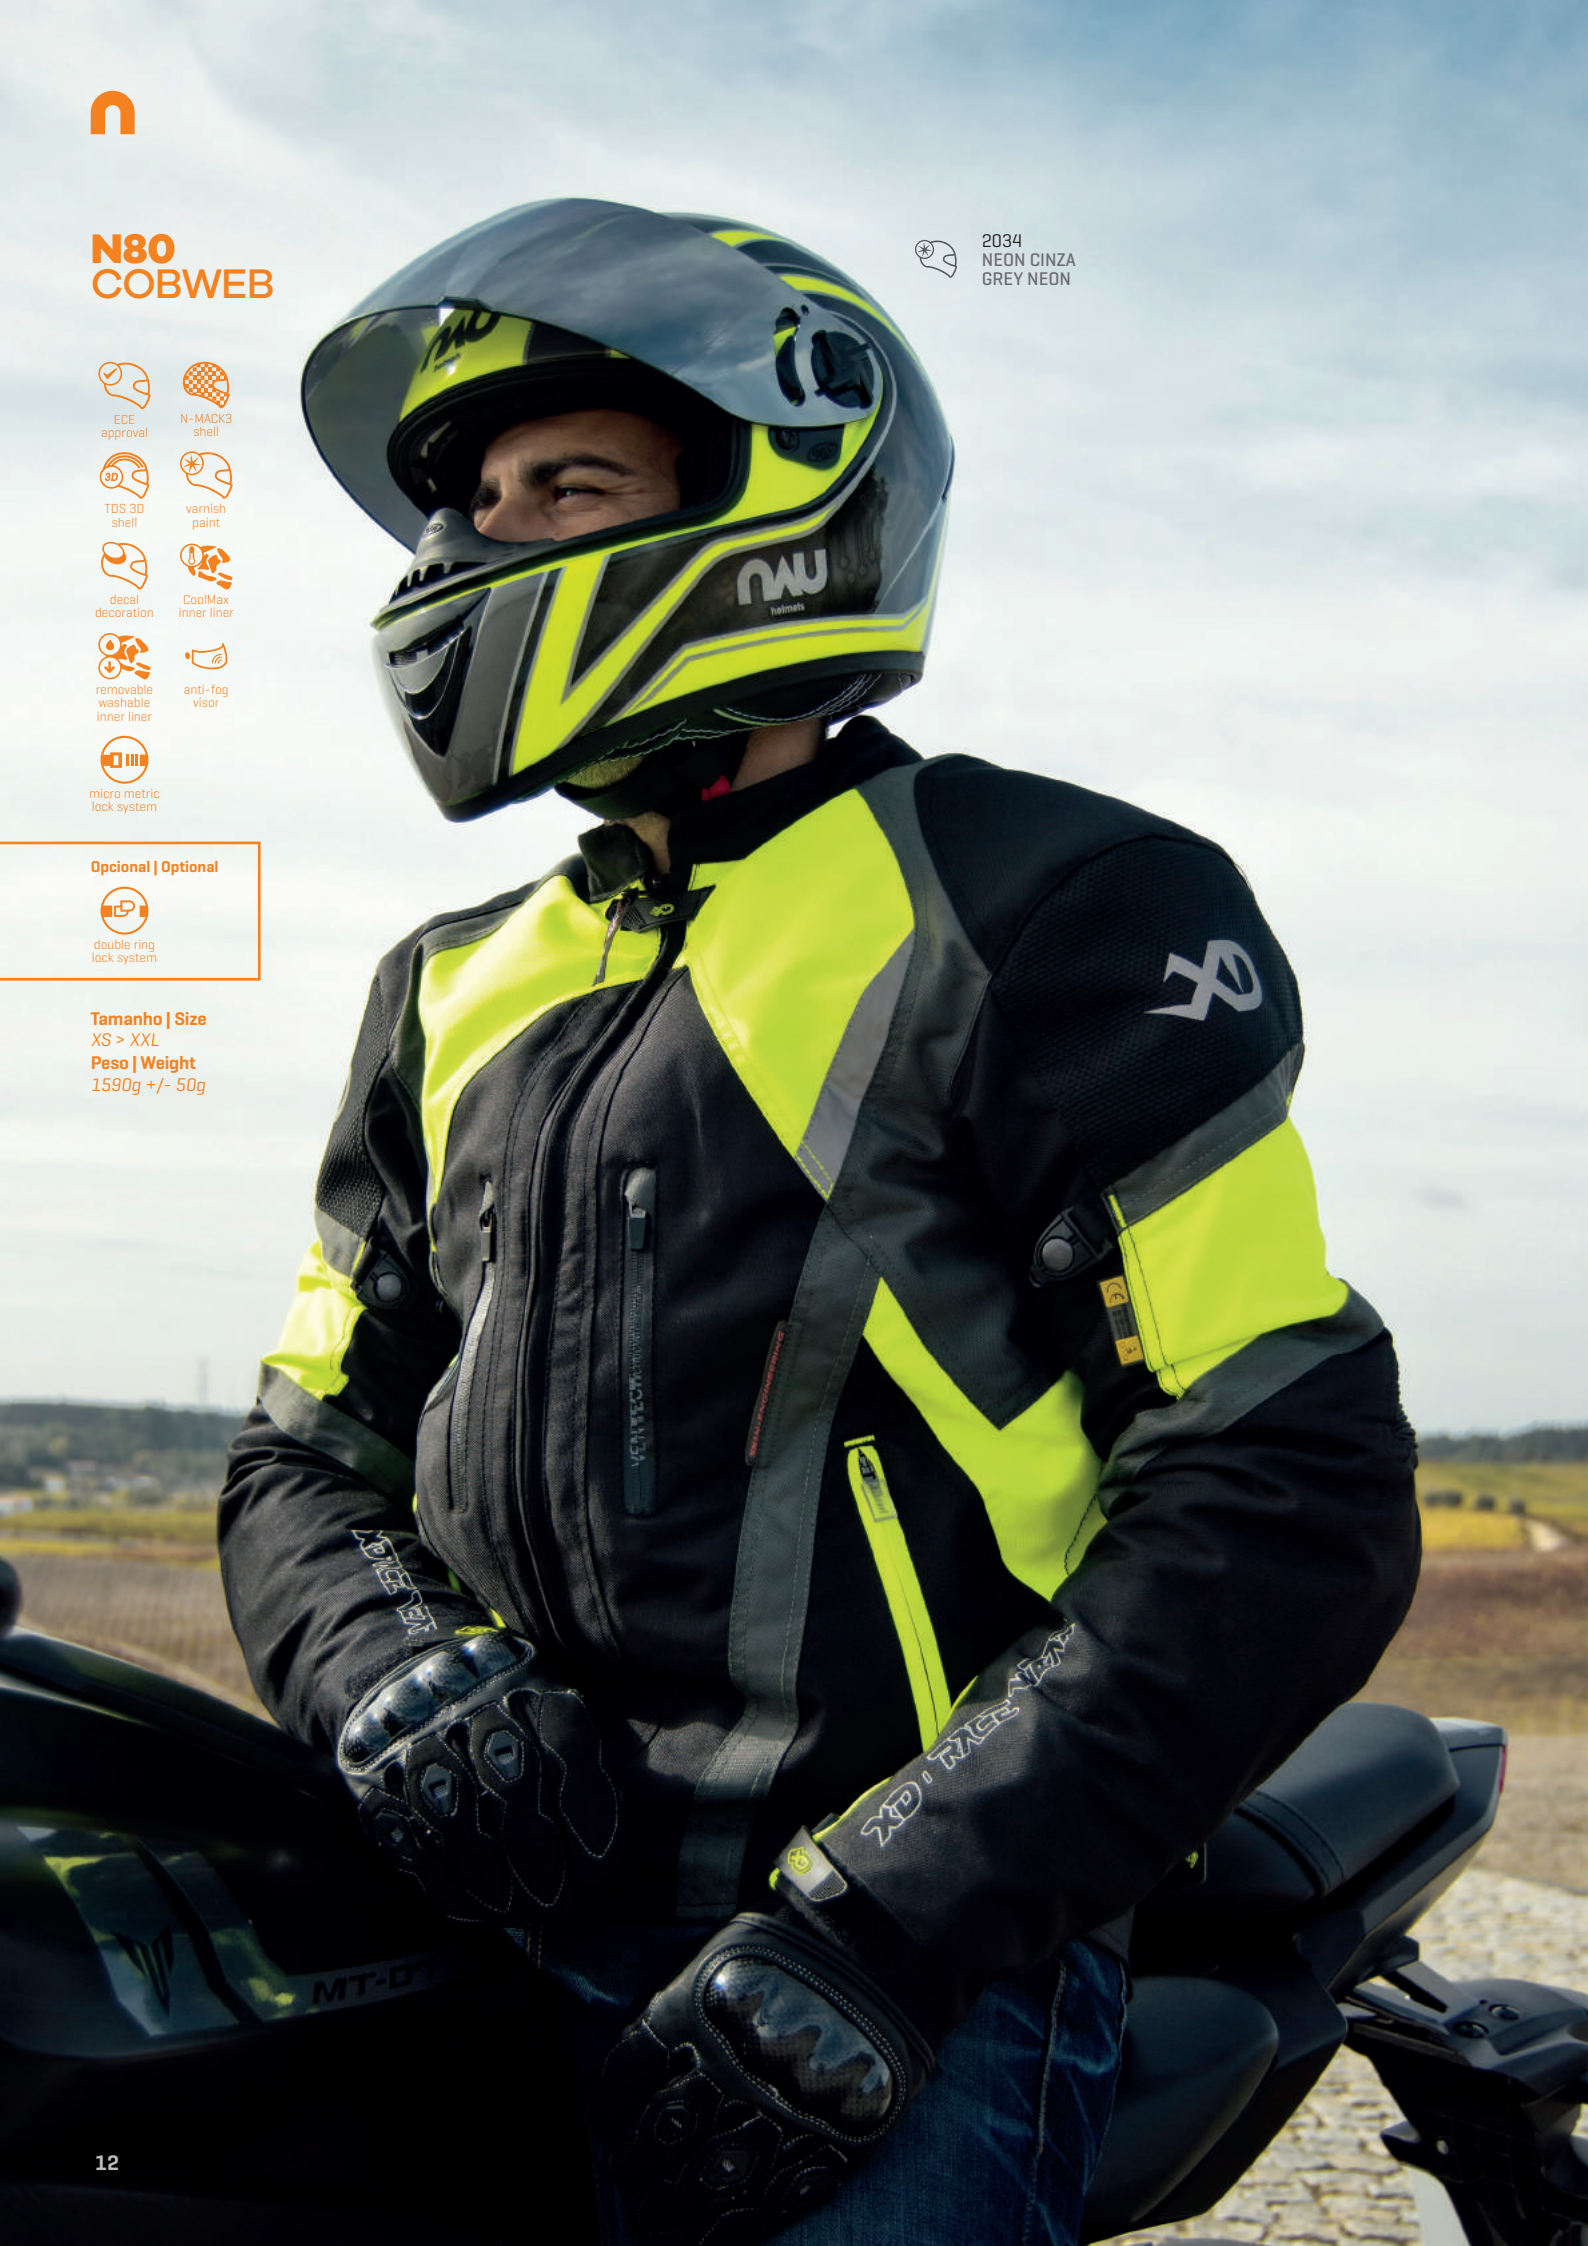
N80
COBWEB

ECE approval
N-MACK3 shell
TDS 3D shell
varnish paint
decal decoration
CoolMax inner liner
removable washable inner liner
anti-fog visor
micro metric lock system

Opcional | Optional
double ring lock system

Tamanho | Size
XS > XXL
Peso | Weight
1590g +/- 50g

2034
NEON CINZA
GREY NEON

nau
helmets

XD

XD RACE WEAR

MT-0

12